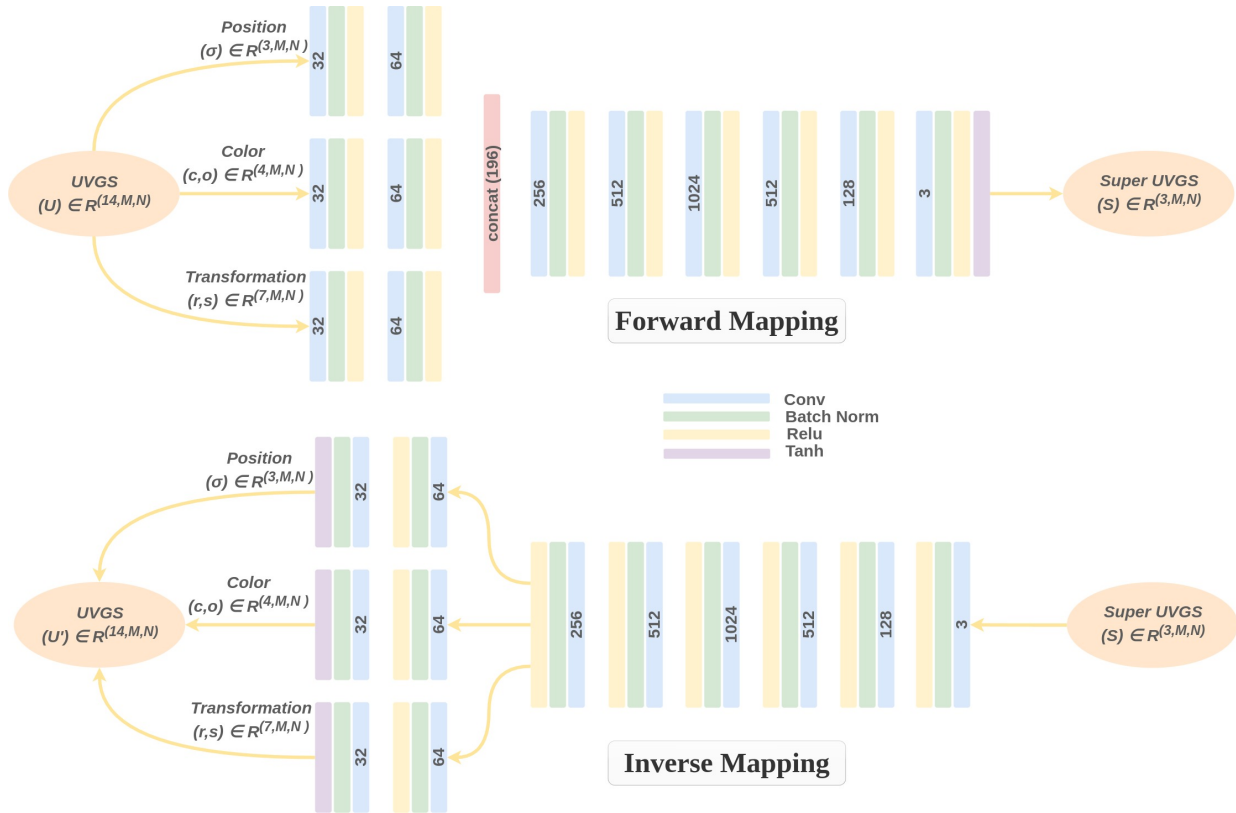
Position
$(\sigma) \in R^{(3,M,N)}$

32

64

UVGS
$(U) \in R^{(14,M,N)}$

Color
$(c,o) \in R^{(4,M,N)}$

32

64

Transformation
$(r,s) \in R^{(7,M,N)}$

32

64

concat (196)

256

512

1024

512

128

3

Super UVGS
$(S) \in R^{(3,M,N)}$

Forward Mapping

Conv
Batch Norm
Relu
Tanh

Position
$(\sigma) \in R^{(3,M,N)}$

32

64

UVGS
$(U') \in R^{(14,M,N)}$

Color
$(c,o) \in R^{(4,M,N)}$

32

64

Transformation
$(r,s) \in R^{(7,M,N)}$

32

64

256

512

1024

512

128

3

Super UVGS
$(S) \in R^{(3,M,N)}$

Inverse Mapping